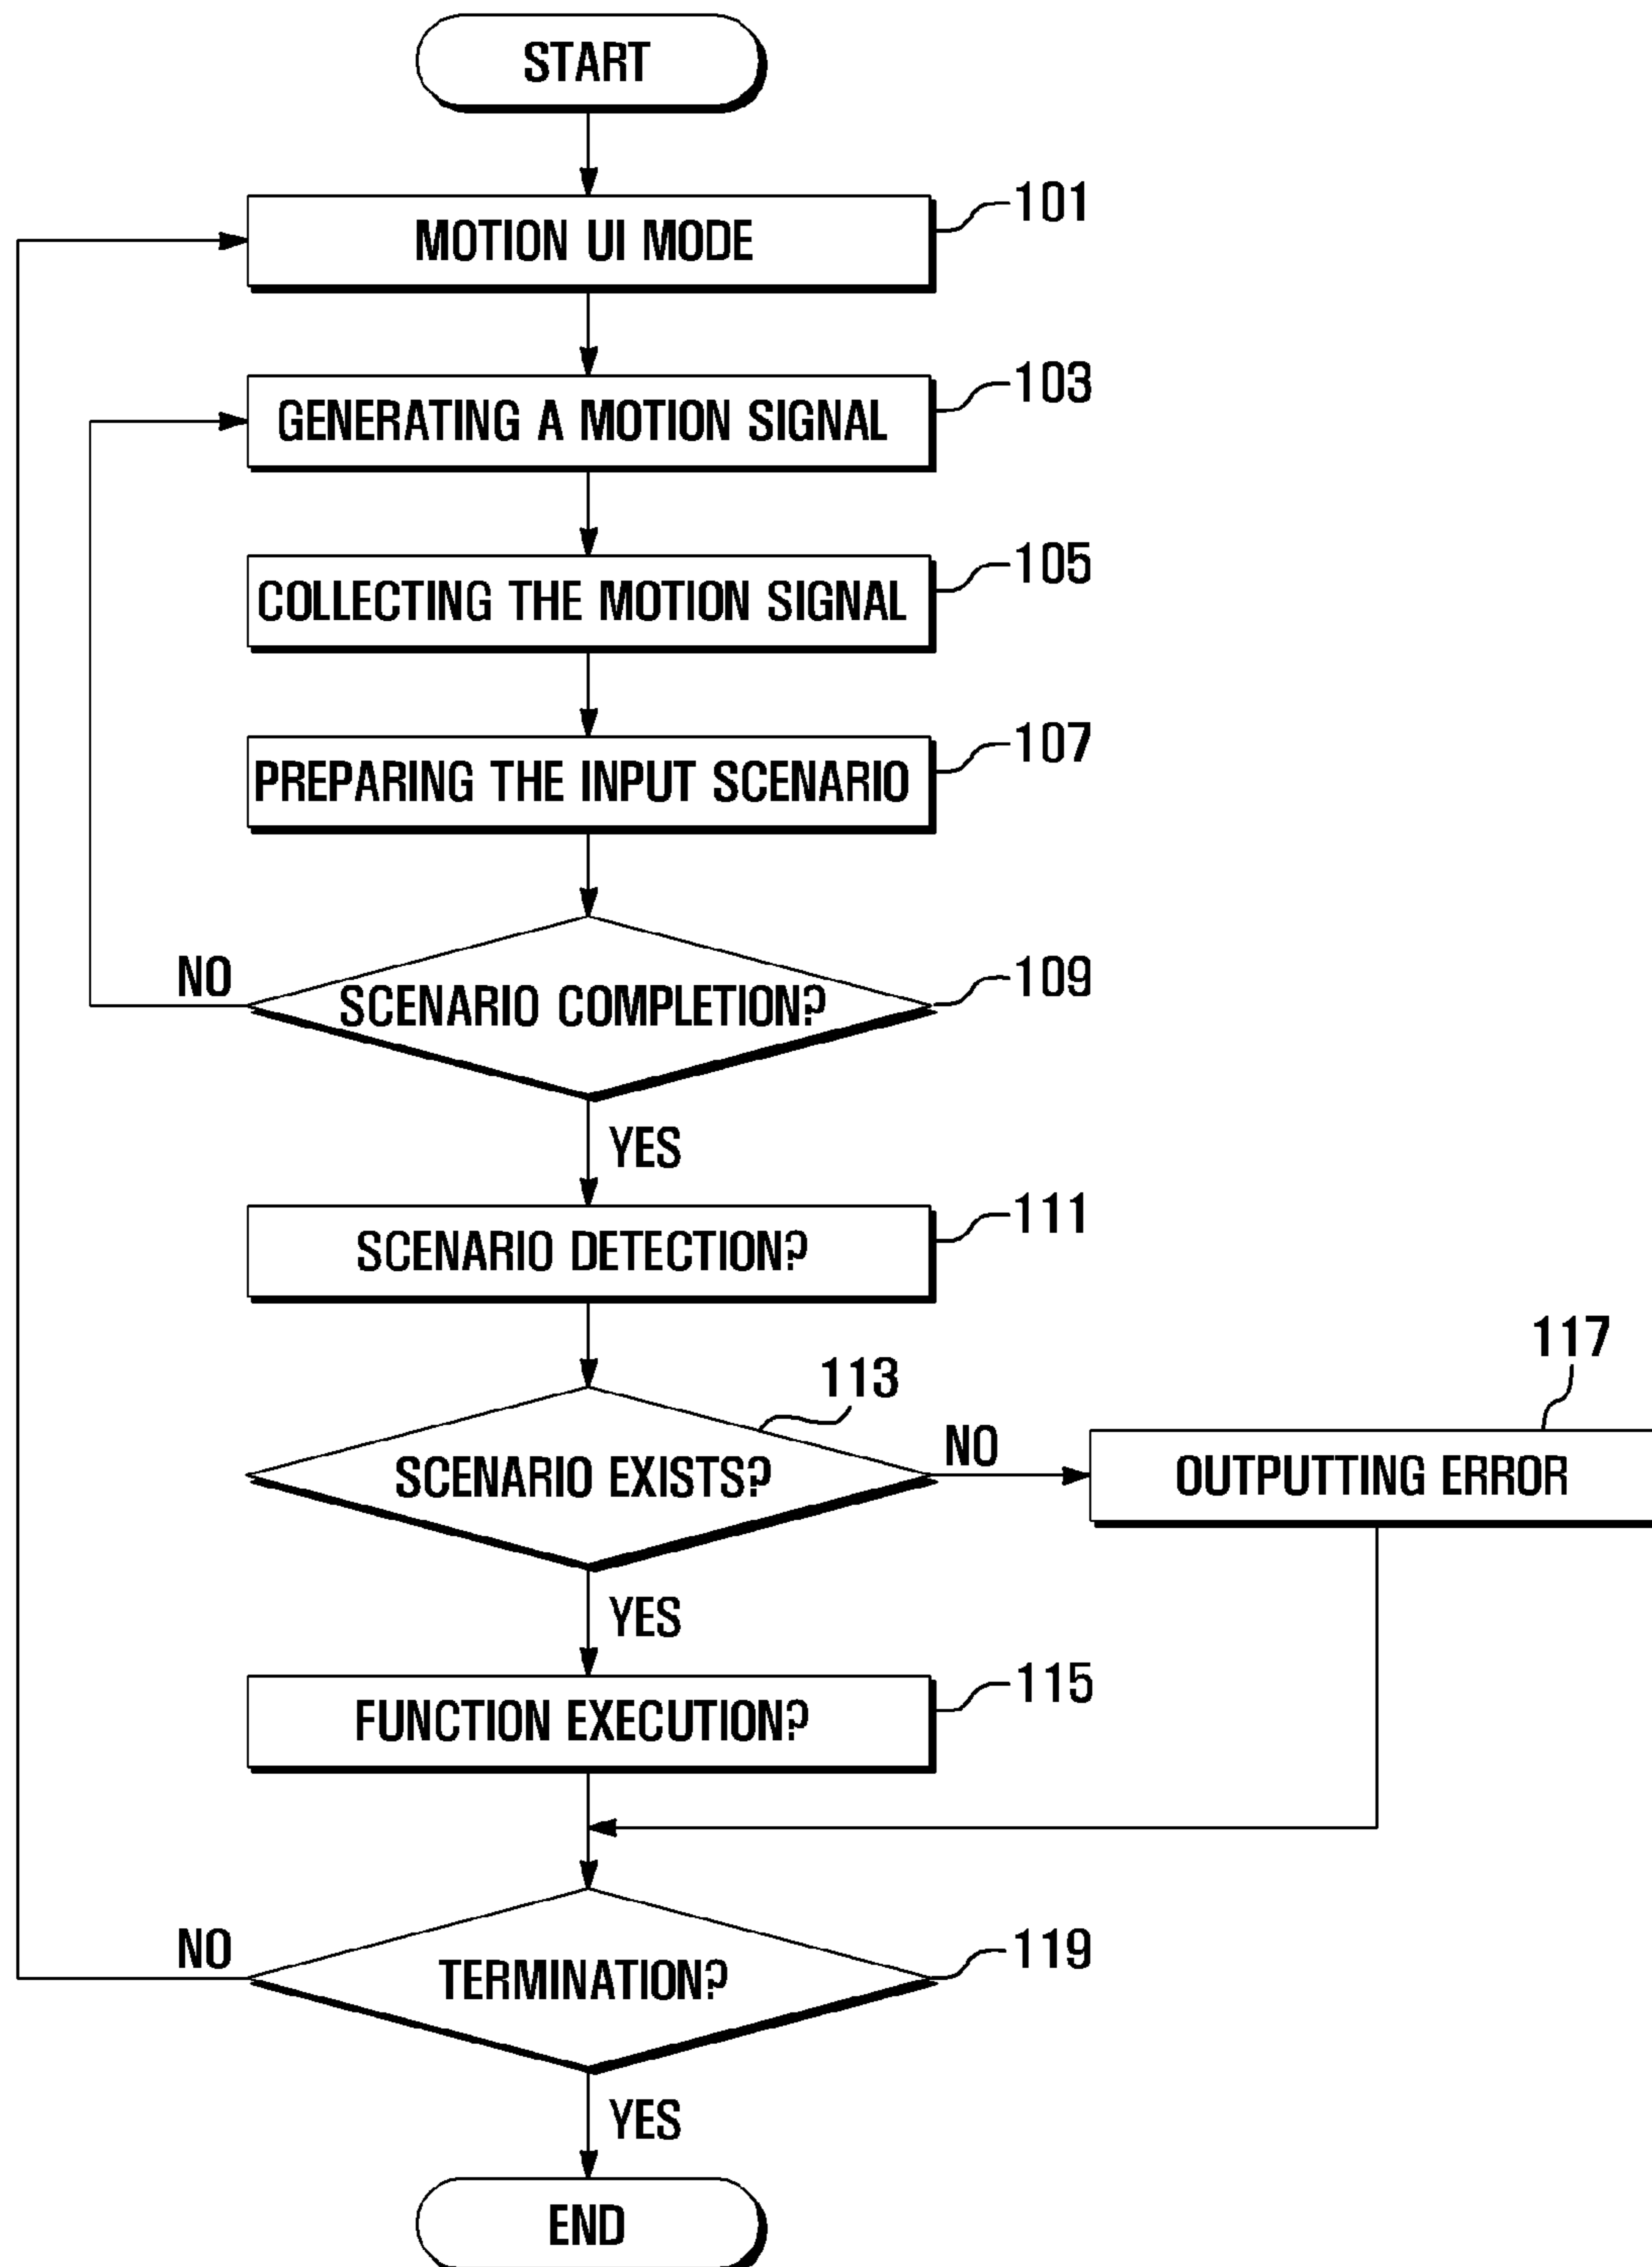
START

MOTION UI MODE
101

GENERATING A MOTION SIGNAL
103

COLLECTING THE MOTION SIGNAL
105

PREPARING THE INPUT SCENARIO
107

NO
SCENARIO COMPLETION?
109

YES

SCENARIO DETECTION?
111

117
113
SCENARIO EXISTS?
NO
OUTPUTTING ERROR

YES

FUNCTION EXECUTION?
115

NO
TERMINATION?
119

YES

END